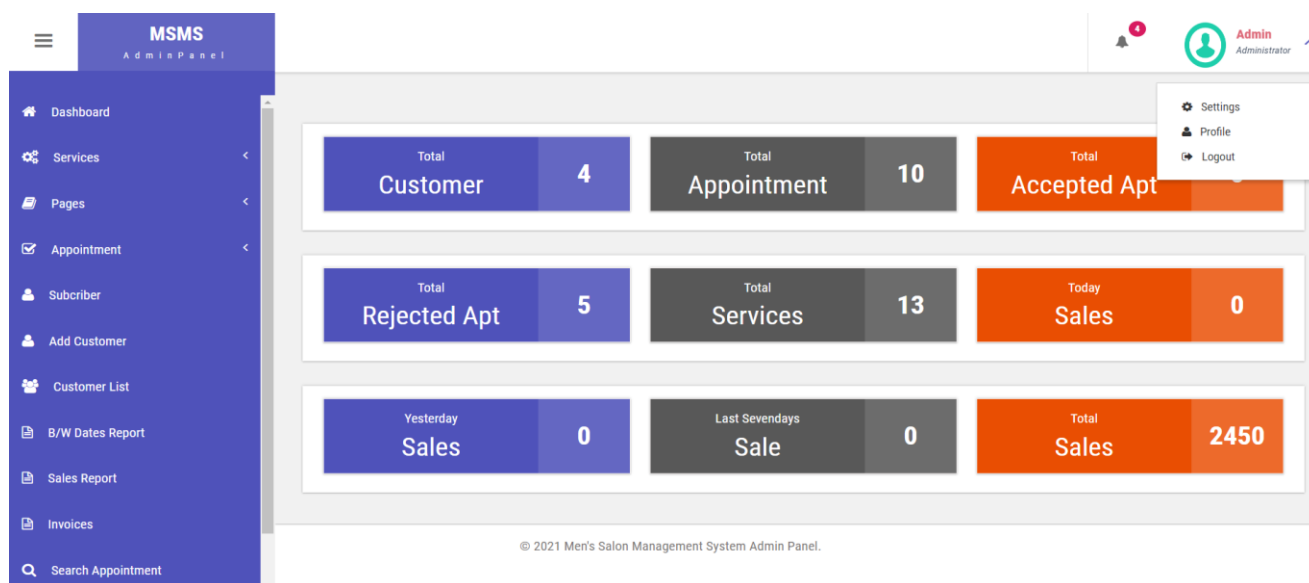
MSMS
AdminPanel

4

Admin
Administrator

Settings
Profile
Logout

Dashboard
Services
Pages
Appointment
Subcriber
Add Customer
Customer List
B/W Dates Report
Sales Report
Invoices
Search Appointment

Total
Customer
4

Total
Appointment
10

Total
Accepted Apt
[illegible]

Total
Rejected Apt
5

Total
Services
13

Today
Sales
0

Yesterday
Sales
0

Last Sevendays
Sale
0

Total
Sales
2450

© 2021 Men's Salon Management System Admin Panel.